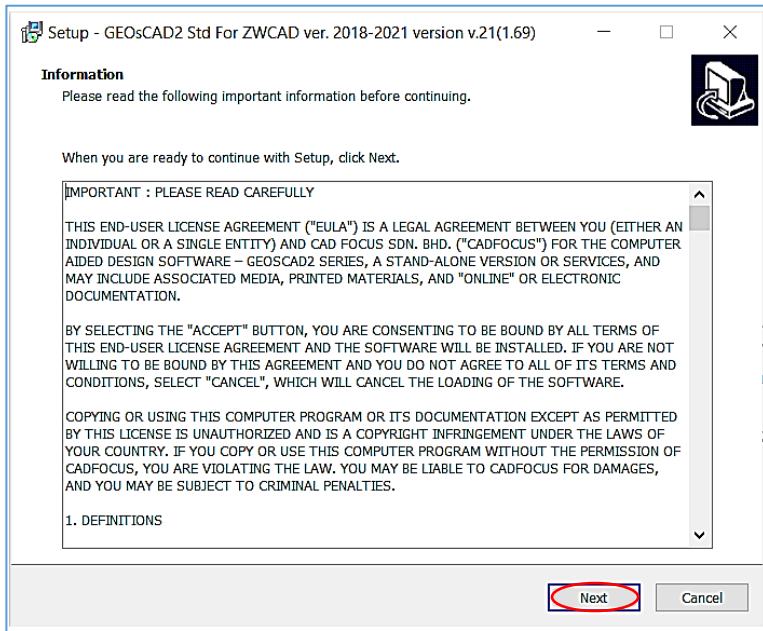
Setup - GEOsCAD2 Std For ZWCAD ver. 2018-2021 version v.21(1.69)

Information

Please read the following important information before continuing.

When you are ready to continue with Setup, click Next.

IMPORTANT : PLEASE READ CAREFULLY

THIS END-USER LICENSE AGREEMENT ("EULA") IS A LEGAL AGREEMENT BETWEEN YOU (EITHER AN INDIVIDUAL OR A SINGLE ENTITY) AND CAD FOCUS SDN. BHD. ("CADFOCUS") FOR THE COMPUTER AIDED DESIGN SOFTWARE – GEOSCAD2 SERIES, A STAND-ALONE VERSION OR SERVICES, AND MAY INCLUDE ASSOCIATED MEDIA, PRINTED MATERIALS, AND "ONLINE" OR ELECTRONIC DOCUMENTATION.

BY SELECTING THE "ACCEPT" BUTTON, YOU ARE CONSENTING TO BE BOUND BY ALL TERMS OF THIS END-USER LICENSE AGREEMENT AND THE SOFTWARE WILL BE INSTALLED. IF YOU ARE NOT WILLING TO BE BOUND BY THIS AGREEMENT AND YOU DO NOT AGREE TO ALL OF ITS TERMS AND CONDITIONS, SELECT "CANCEL", WHICH WILL CANCEL THE LOADING OF THE SOFTWARE.

COPYING OR USING THIS COMPUTER PROGRAM OR ITS DOCUMENTATION EXCEPT AS PERMITTED BY THIS LICENSE IS UNAUTHORIZED AND IS A COPYRIGHT INFRINGEMENT UNDER THE LAWS OF YOUR COUNTRY. IF YOU COPY OR USE THIS COMPUTER PROGRAM WITHOUT THE PERMISSION OF CADFOCUS, YOU ARE VIOLATING THE LAW. YOU MAY BE LIABLE TO CADFOCUS FOR DAMAGES, AND YOU MAY BE SUBJECT TO CRIMINAL PENALTIES.

1. DEFINITIONS

Next

Cancel